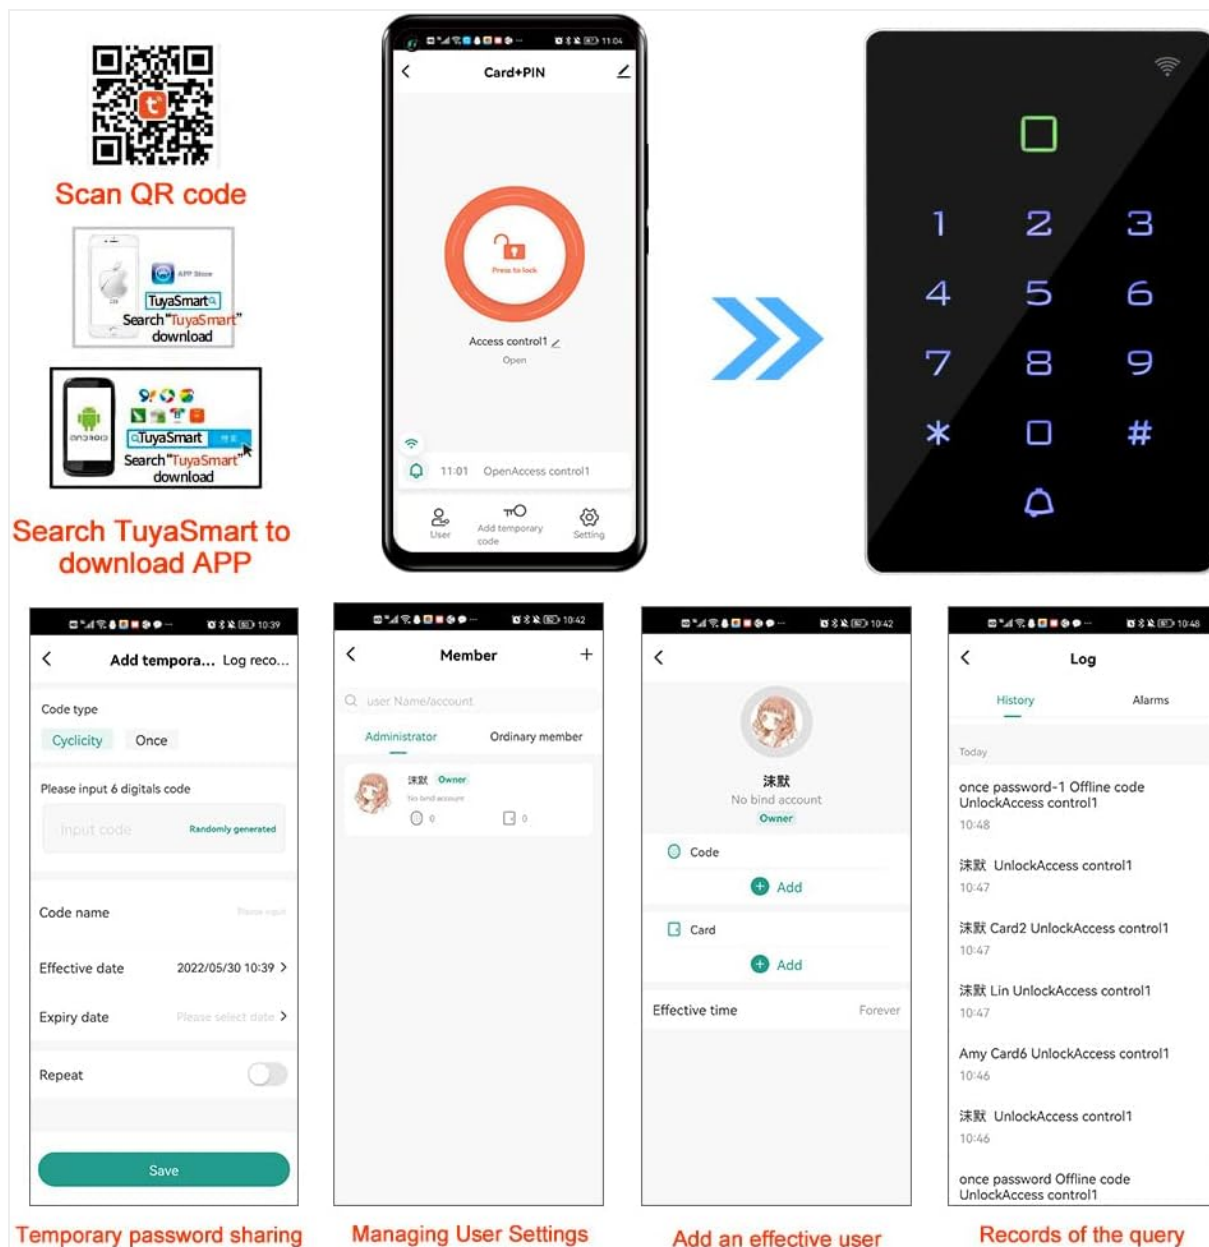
Scan QR code

APP Store
TuyaSmart
Search "TuyaSmart" download

android
TuyaSmart
Search "TuyaSmart" download

Search TuyaSmart to download APP

11:04
Card+PIN

Press to lock

Access control1
Open

11:01 OpenAccess control1

User
Add temporary code
Setting

1 2 3
4 5 6
7 8 9
* □ #

10:39
Add tempora... Log reco...

Code type
Cyclicity Once

Please input 6 digitals code
Input code Randomly generated

Code name Please input
Effective date 2022/05/30 10:39 >
Expiry date Please select date >
Repeat

Save

Temporary password sharing

10:42
Member +
user Name/account
Administrator Ordinary member

沫默 Owner
No bind account
0 0

Managing User Settings

10:42
沫默
No bind account
Owner

Code
Add

Card
Add

Effective time Forever

Add an effective user

10:48
Log
History Alarms
Today

once password-1 Offline code UnlockAccess control1
10:48

沫默 UnlockAccess control1
10:47

沫默 Card2 UnlockAccess control1
10:47

沫默 Lin UnlockAccess control1
10:47

Amy Card6 UnlockAccess control1
10:46

沫默 UnlockAccess control1
10:46

once password Offline code UnlockAccess control1

Records of the query